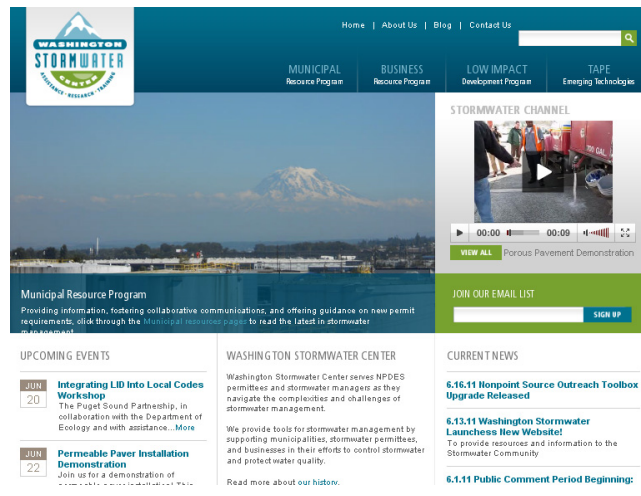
WASHINGTON
STORMWATER
CENTER
ASSISTANCE • RESEARCH • TRAINING

Home | About Us | Blog | Contact Us

MUNICIPAL
Resource Program

BUSINESS
Resource Program

LOW IMPACT
Development Program

TAPE
Emerging Technologies

STORMWATER CHANNEL

00:00 00:09

VIEW ALL Porous Pavement Demonstration

Municipal Resource Program

Providing information, fostering collaborative communications, and offering guidance on new permit requirements, click through the Municipal resources pages to read the latest in stormwater management.

JOIN OUR EMAIL LIST

SIGN UP

UPCOMING EVENTS

JUN 20

Integrating LID Into Local Codes Workshop

The Puget Sound Partnership, in collaboration with the Department of Ecology and with assistance...More

JUN 22

Permeable Paver Installation Demonstration

Join us for a demonstration of permeable paver installation! This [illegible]

WASHINGTON STORMWATER CENTER

Washington Stormwater Center serves NPDES permittees and stormwater managers as they navigate the complexities and challenges of stormwater management.

We provide tools for stormwater management by supporting municipalities, stormwater permittees, and businesses in their efforts to control stormwater and protect water quality.

Read more about our history.

CURRENT NEWS

6.16.11 Nonpoint Source Outreach Toolbox Upgrade Released

6.13.11 Washington Stormwater Launches New Website!

To provide resources and information to the Stormwater Community

6.1.11 Public Comment Period Beginning: